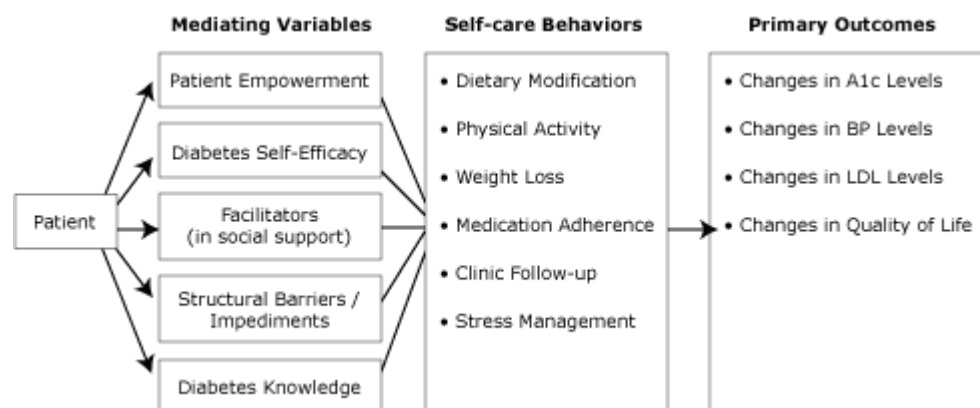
Mediating Variables

Self-care Behaviors

Primary Outcomes

Patient

Patient Empowerment

Diabetes Self-Efficacy

Facilitators (in social support)

Structural Barriers / Impediments

Diabetes Knowledge

• Dietary Modification
• Physical Activity
• Weight Loss
• Medication Adherence
• Clinic Follow-up
• Stress Management

• Changes in A1c Levels
• Changes in BP Levels
• Changes in LDL Levels
• Changes in Quality of Life